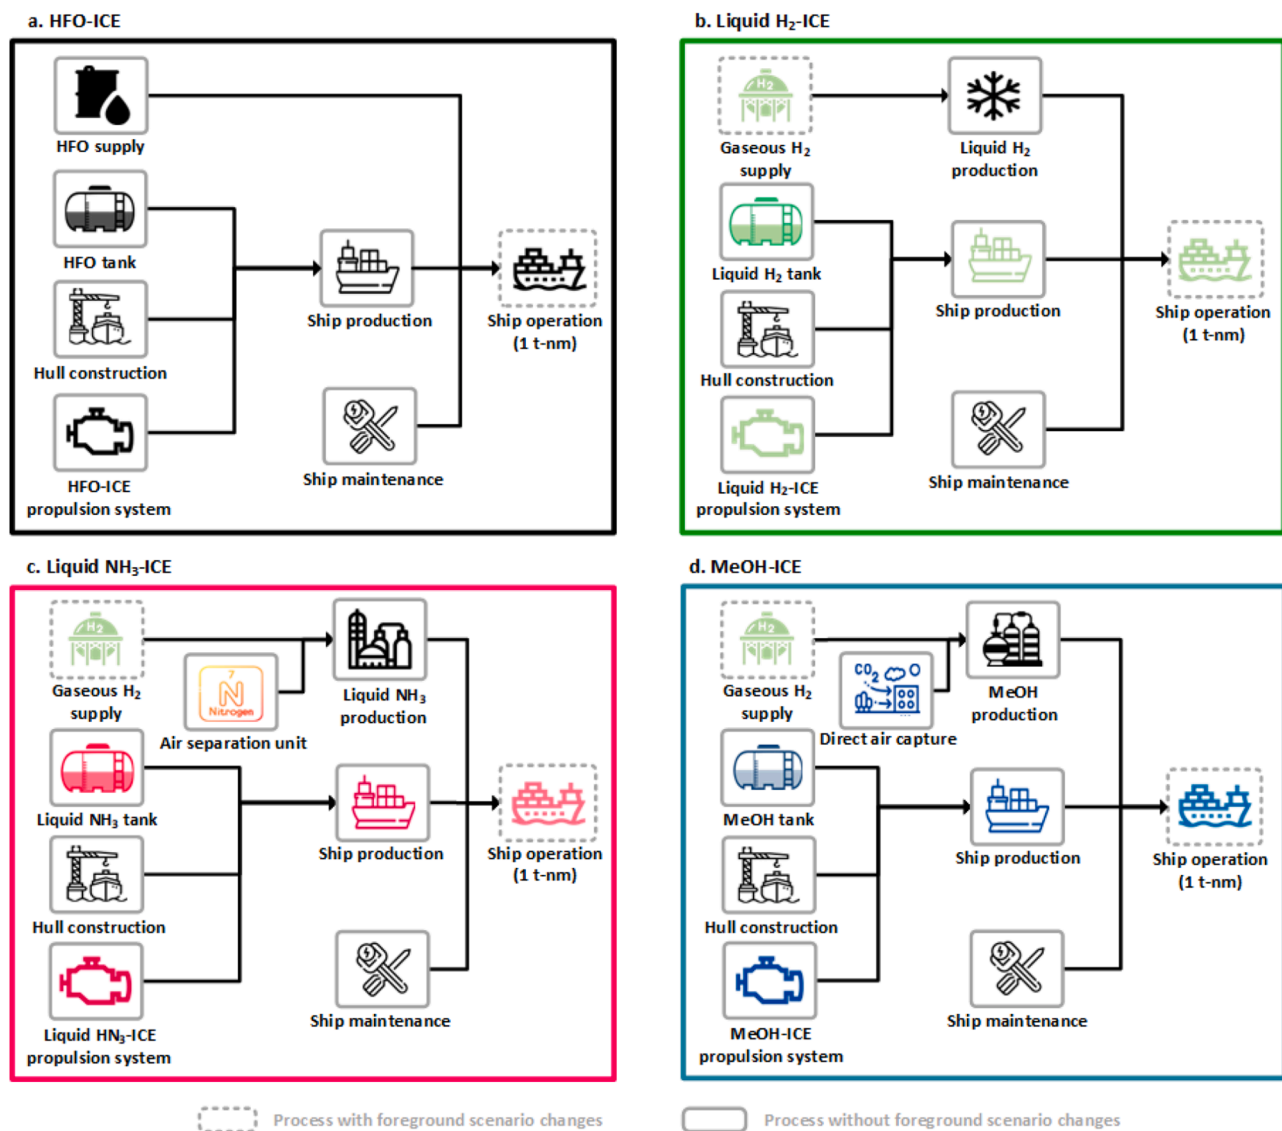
a. HFO-ICE

HFO supply

HFO tank

Hull construction

HFO-ICE propulsion system

Ship production

Ship operation (1 t-nm)

Ship maintenance

b. Liquid $H_2$-ICE

$H_2$

Gaseous $H_2$ supply

Liquid $H_2$ production

Liquid $H_2$ tank

Hull construction

Liquid $H_2$-ICE propulsion system

Ship production

Ship operation (1 t-nm)

Ship maintenance

c. Liquid $NH_3$-ICE

$H_2$

Gaseous $H_2$ supply

7 N Nitrogen

Air separation unit

Liquid $NH_3$ production

Liquid $NH_3$ tank

Hull construction

Liquid $HN_3$-ICE propulsion system

Ship production

Ship operation (1 t-nm)

Ship maintenance

d. MeOH-ICE

$H_2$

Gaseous $H_2$ supply

$CO_2$

Direct air capture

MeOH production

MeOH tank

Hull construction

MeOH-ICE propulsion system

Ship production

Ship operation (1 t-nm)

Ship maintenance

Process with foreground scenario changes

Process without foreground scenario changes